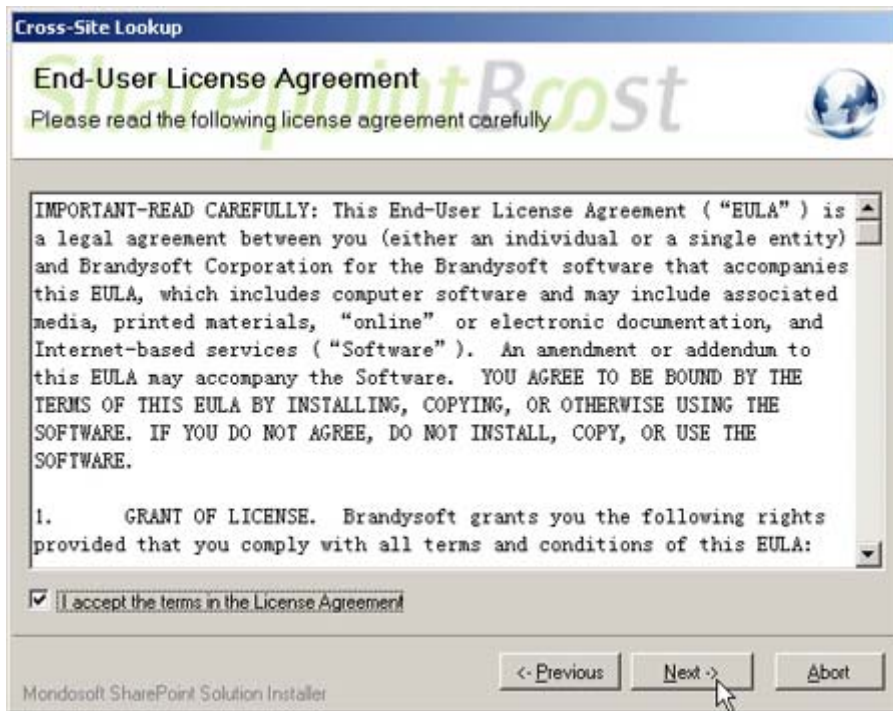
Cross-Site Lookup

End-User License Agreement

SharepointBoost

Please read the following license agreement carefully

IMPORTANT-READ CAREFULLY: This End-User License Agreement ("EULA") is a legal agreement between you (either an individual or a single entity) and Brandysoft Corporation for the Brandysoft software that accompanies this EULA, which includes computer software and may include associated media, printed materials, "online" or electronic documentation, and Internet-based services ("Software"). An amendment or addendum to this EULA may accompany the Software. YOU AGREE TO BE BOUND BY THE TERMS OF THIS EULA BY INSTALLING, COPYING, OR OTHERWISE USING THE SOFTWARE. IF YOU DO NOT AGREE, DO NOT INSTALL, COPY, OR USE THE SOFTWARE.

1. GRANT OF LICENSE. Brandysoft grants you the following rights provided that you comply with all terms and conditions of this EULA:

I accept the terms in the License Agreement

Mondosoft SharePoint Solution Installer

<- Previous

Next ->

Abort